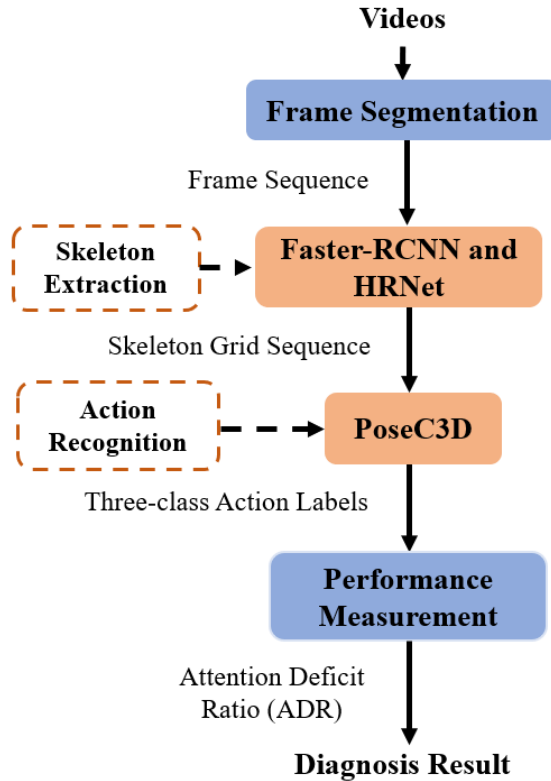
Videos

Frame Segmentation

Frame Sequence

Skeleton Extraction

Faster-RCNN and HRNet

Skeleton Grid Sequence

Action Recognition

PoseC3D

Three-class Action Labels

Performance Measurement

Attention Deficit Ratio (ADR)

Diagnosis Result